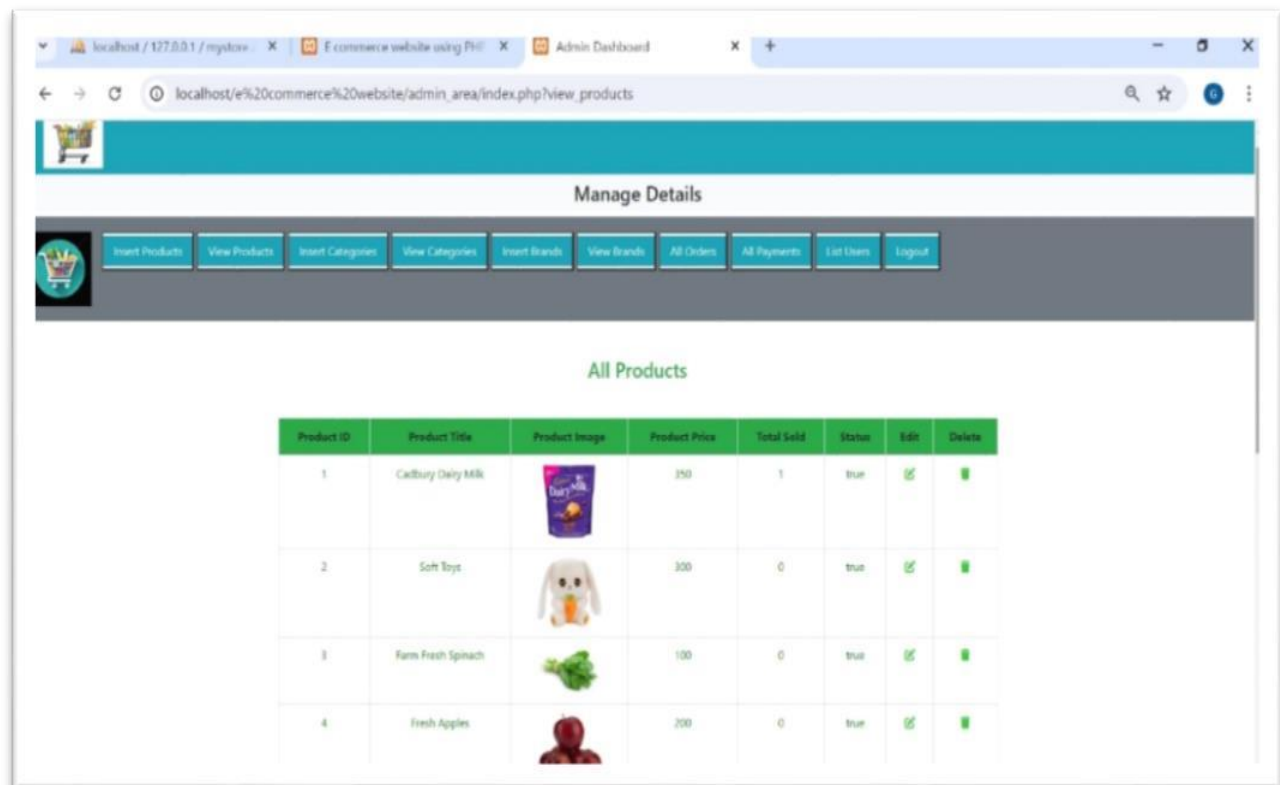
localhost / 127.0.0.1 / mystore / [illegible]
E commerce website using PH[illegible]
Admin Dashboard
localhost/e%20commerce%20website/admin_area/index.php?view_products

Manage Details

Insert Products | View Products | Insert Categories | View Categories | Insert Brands | View Brands | All Orders | All Payments | List Users | Logout

All Products

| Product ID | Product Title | Product Image | Product Price | Total Sold | Status | Edit | Delete |
|---|---|---|---|---|---|---|---|
| 1 | Cadbury Dairy Milk | | 350 | 1 | true | | |
| 2 | Soft Toys | | 300 | 0 | true | | |
| 3 | Farm Fresh Spinach | | 100 | 0 | true | | |
| 4 | Fresh Apples | | 200 | 0 | true | | |